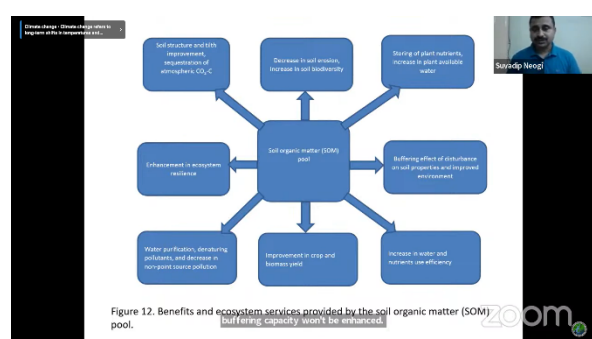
Climate change - Climate change refers to long-term shifts in temperatures and...

Suvadip Neogi

Soil structure and tilth improvement, sequestration of atmospheric $CO_2$-C

Decrease in soil erosion, increase in soil biodiversity

Storing of plant nutrients, increase in plant available water

Enhancement in ecosystem resilience

Soil organic matter (SOM) pool

Buffering effect of disturbance on soil properties and improved environment

Water purification, denaturing pollutants, and decrease in non-point source pollution

Improvement in crop and biomass yield

Increase in water and nutrients use efficiency

Figure 12. Benefits and ecosystem services provided by the soil organic matter (SOM) pool.

buffering capacity won't be enhanced.

zoom